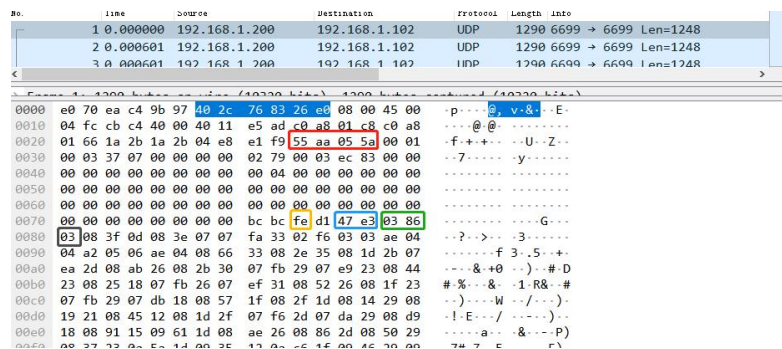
| No. | Time | Source | Destination | Protocol | Length | Info |
|---|---|---|---|---|---|---|
| 1 | 0.000000 | 192.168.1.200 | 192.168.1.102 | UDP | 1290 | 6699 → 6699 Len=1248 |
| 2 | 0.000601 | 192.168.1.200 | 192.168.1.102 | UDP | 1290 | 6699 → 6699 Len=1248 |
| 3 | 0.000601 | 192.168.1.200 | 192.168.1.102 | UDP | 1290 | 6699 → 6699 Len=1248 |

> Frame 1: 1290 bytes on wire (10320 bits), 1290 bytes captured (10320 bits)

0000 e0 70 ea c4 9b 97 40 2c 76 83 26 e0 08 00 45 00 ·p····@, v·&···E·
0010 04 fc cb c4 40 00 40 11 e5 ad c0 a8 01 c8 c0 a8 ····@·@·········
0020 01 66 1a 2b 1a 2b 04 e8 e1 f9 55 aa 05 5a 00 01 ·f·+·+····U··Z··
0030 00 37 07 00 00 00 00 00 02 79 00 03 ec 83 00 00 ·7·······y······
0040 00 00 00 00 00 00 00 00 00 04 00 00 00 00 00 00 ················
0050 00 00 00 00 00 00 00 00 00 00 00 00 00 00 00 00 ················
0060 00 00 00 00 00 00 00 00 00 00 00 00 00 00 00 00 ················
0070 00 00 00 00 00 00 00 00 bc bc fe d1 47 e3 03 86 ············G···
0080 03 08 3f 0d 08 3e 07 07 fa 33 02 f6 03 03 ae 04 ··?··>···3······
0090 04 a2 05 06 ae 04 08 66 33 08 2e 35 08 1d 2b 07 ·······f 3·.5··+·
00a0 ea 2d 08 ab 26 08 2b 30 07 fb 29 07 e9 23 08 44 ·-··&·+0 ··)··#·D
00b0 23 08 25 18 07 fb 26 07 ef 31 08 52 26 08 1f 23 #·%···&· ·1·R&··#
00c0 07 fb 29 07 db 18 08 57 1f 08 2f 1d 08 14 29 08 ··)····W ··/···)·
00d0 19 21 08 45 12 08 1d 2f 07 f6 2d 07 da 29 08 d9 ·!·E···/ ··-··)··
00e0 18 08 91 15 09 61 1d 08 ae 26 08 86 2d 08 50 29 ·····a·· ·&··-·P)
00f0 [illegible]